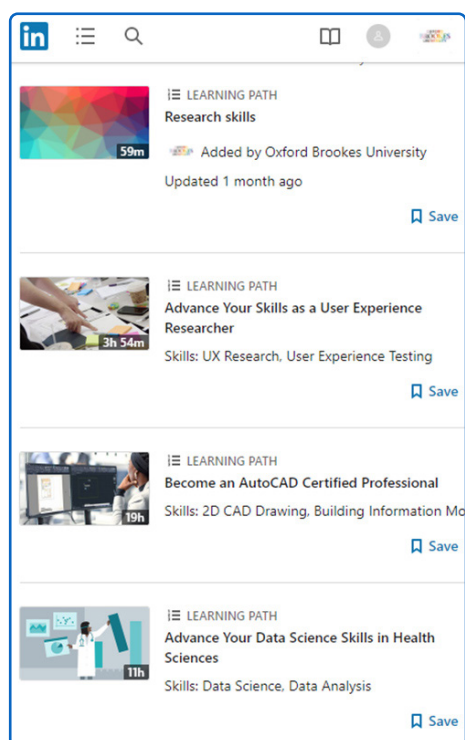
in

59m
LEARNING PATH
Research skills
Added by Oxford Brookes University
Updated 1 month ago
Save

3h 54m
LEARNING PATH
Advance Your Skills as a User Experience Researcher
Skills: UX Research, User Experience Testing
Save

19h
LEARNING PATH
Become an AutoCAD Certified Professional
Skills: 2D CAD Drawing, Building Information Mo
Save

11h
LEARNING PATH
Advance Your Data Science Skills in Health Sciences
Skills: Data Science, Data Analysis
Save